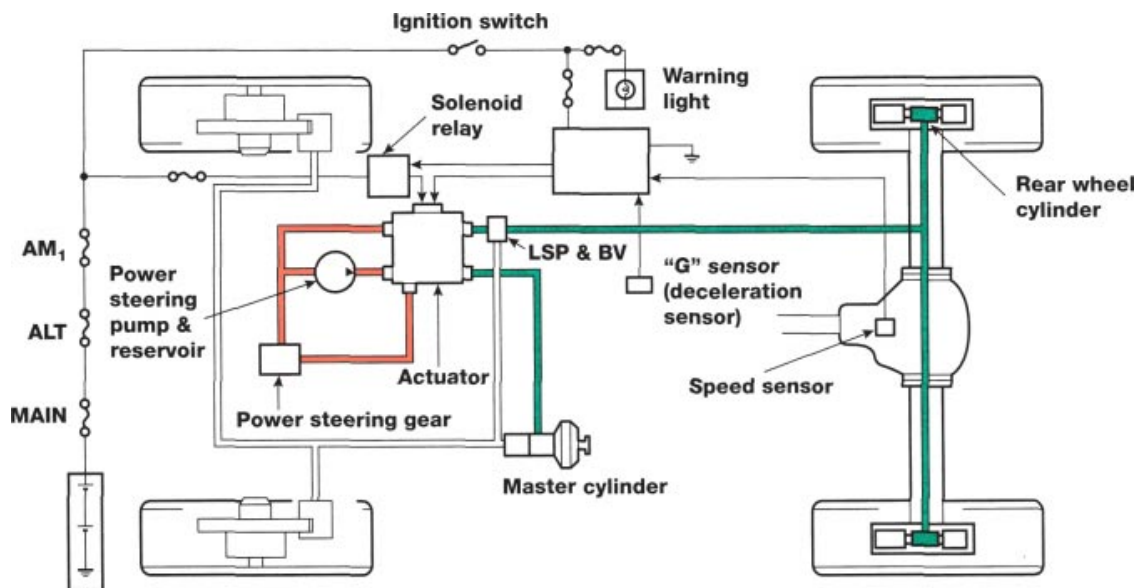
Ignition switch

Warning light

Solenoid relay

Rear wheel cylinder

$AM_1$

Power steering pump & reservoir

LSP & BV

"G" sensor (deceleration sensor)

ALT

Actuator

Speed sensor

MAIN

Power steering gear

Master cylinder